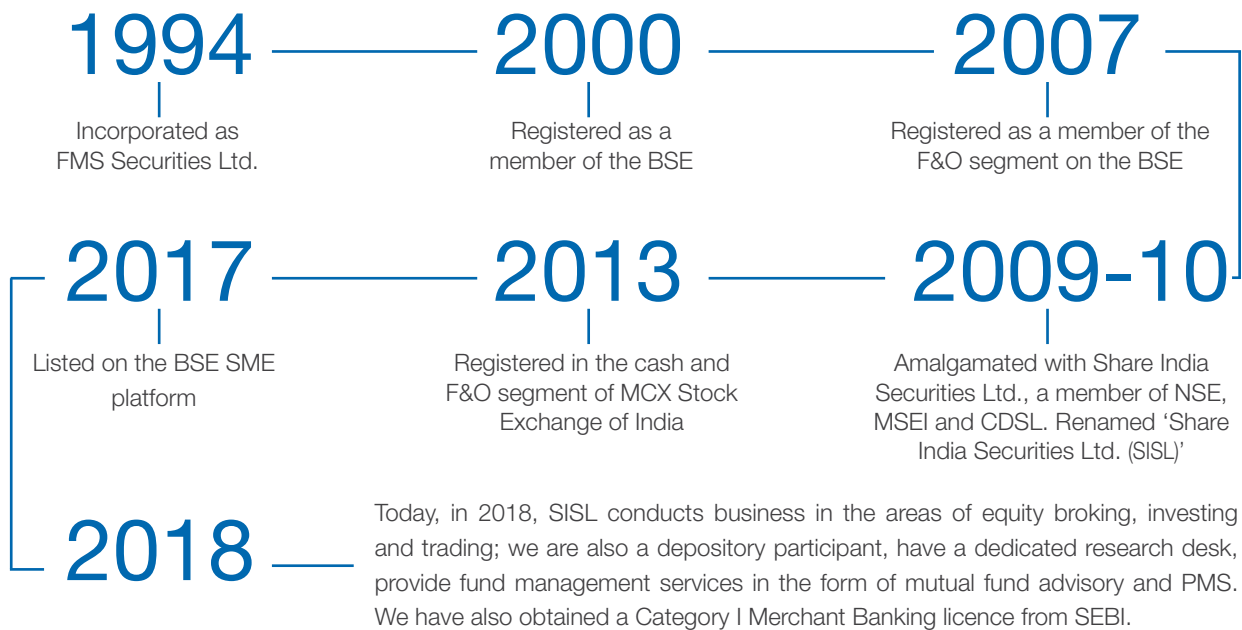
1994

Incorporated as FMS Securities Ltd.

2000

Registered as a member of the BSE

2007

Registered as a member of the F&O segment on the BSE

2009-10

Amalgamated with Share India Securities Ltd., a member of NSE, MSEI and CDSL. Renamed 'Share India Securities Ltd. (SISL)'

2013

Registered in the cash and F&O segment of MCX Stock Exchange of India

2017

Listed on the BSE SME platform

2018

Today, in 2018, SISL conducts business in the areas of equity broking, investing and trading; we are also a depository participant, have a dedicated research desk, provide fund management services in the form of mutual fund advisory and PMS. We have also obtained a Category I Merchant Banking licence from SEBI.